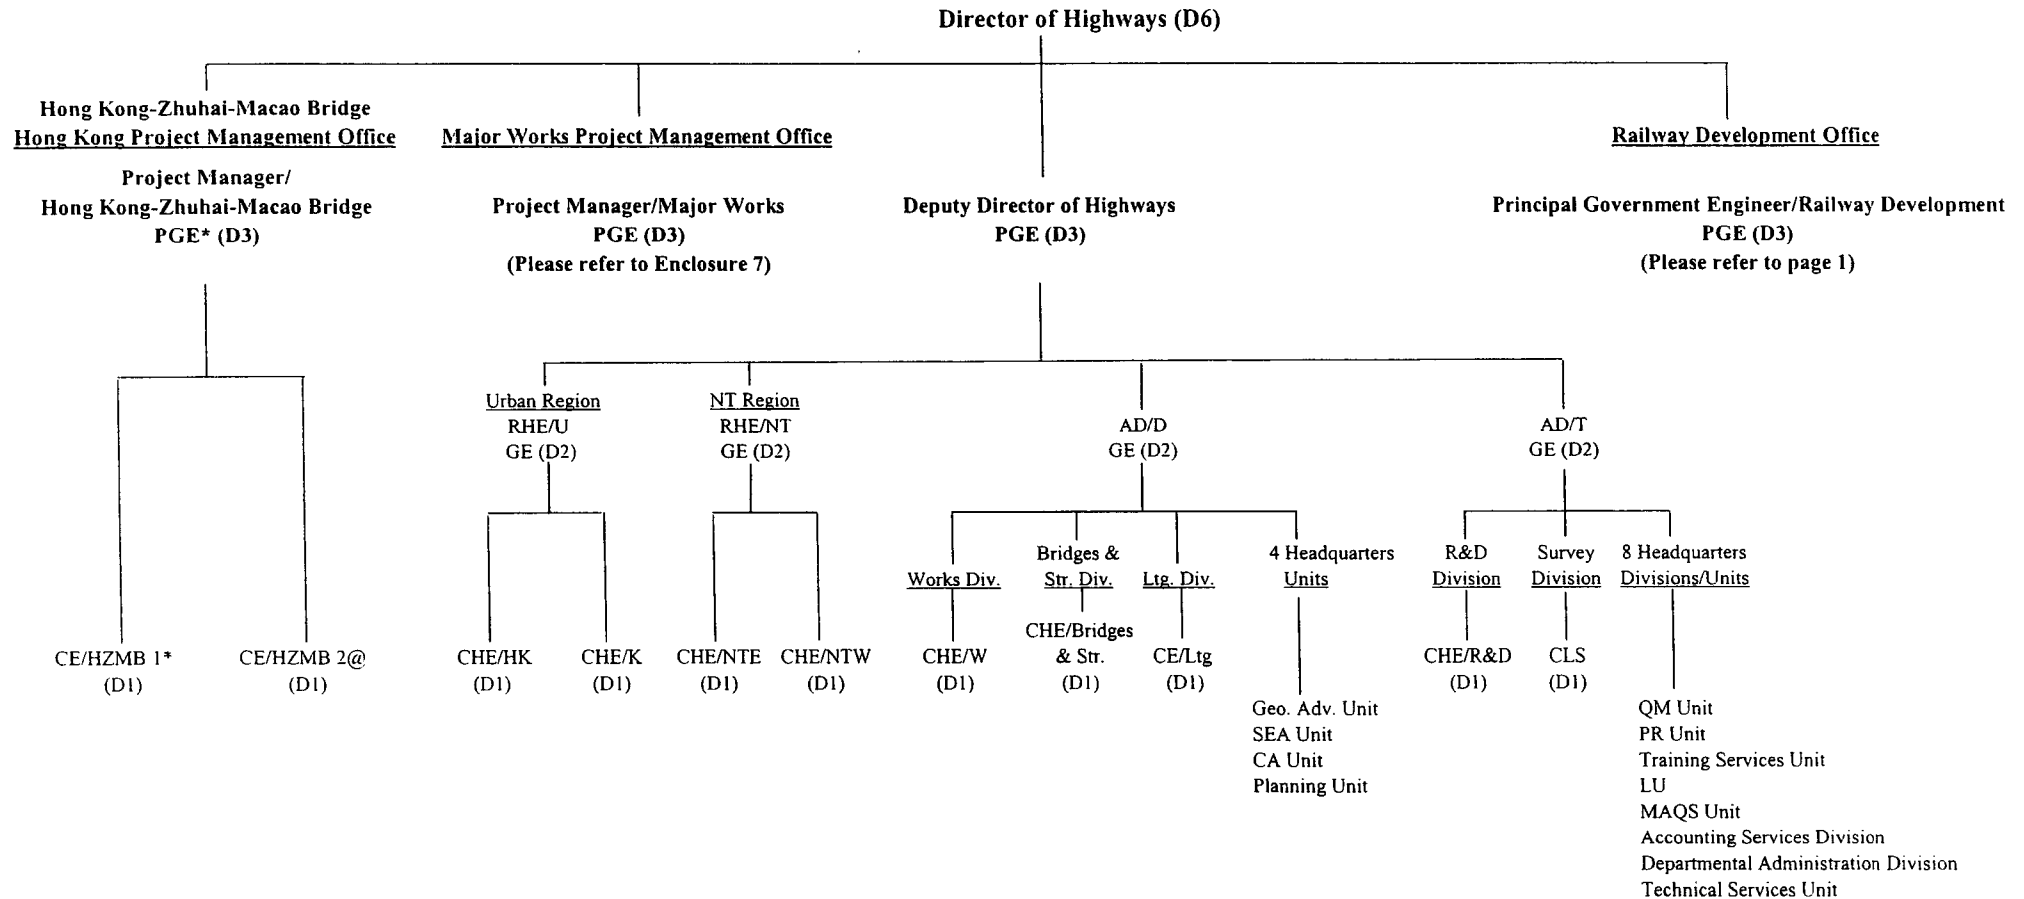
Director of Highways (D6)

Hong Kong-Zhuhai-Macao Bridge
Hong Kong Project Management Office

Project Manager/
Hong Kong-Zhuhai-Macao Bridge
PGE* (D3)

CE/HZMB 1*
(D1)

CE/HZMB 2@
(D1)

Major Works Project Management Office

Project Manager/Major Works
PGE (D3)
(Please refer to Enclosure 7)

Deputy Director of Highways
PGE (D3)

Urban Region
RHE/U
GE (D2)

CHE/HK
(D1)

CHE/K
(D1)

NT Region
RHE/NT
GE (D2)

CHE/NTE
(D1)

CHE/NTW
(D1)

AD/D
GE (D2)

Works Div.

CHE/W
(D1)

Bridges &
Str. Div.

CHE/Bridges
& Str.
(D1)

Ltg. Div.

CE/Ltg
(D1)

4 Headquarters
Units

Geo. Adv. Unit
SEA Unit
CA Unit
Planning Unit

AD/T
GE (D2)

R&D
Division

CHE/R&D
(D1)

Survey
Division

CLS
(D1)

8 Headquarters
Divisions/Units

QM Unit
PR Unit
Training Services Unit
LU
MAQS Unit
Accounting Services Division
Departmental Administration Division
Technical Services Unit

Railway Development Office

Principal Government Engineer/Railway Development
PGE (D3)
(Please refer to page 1)